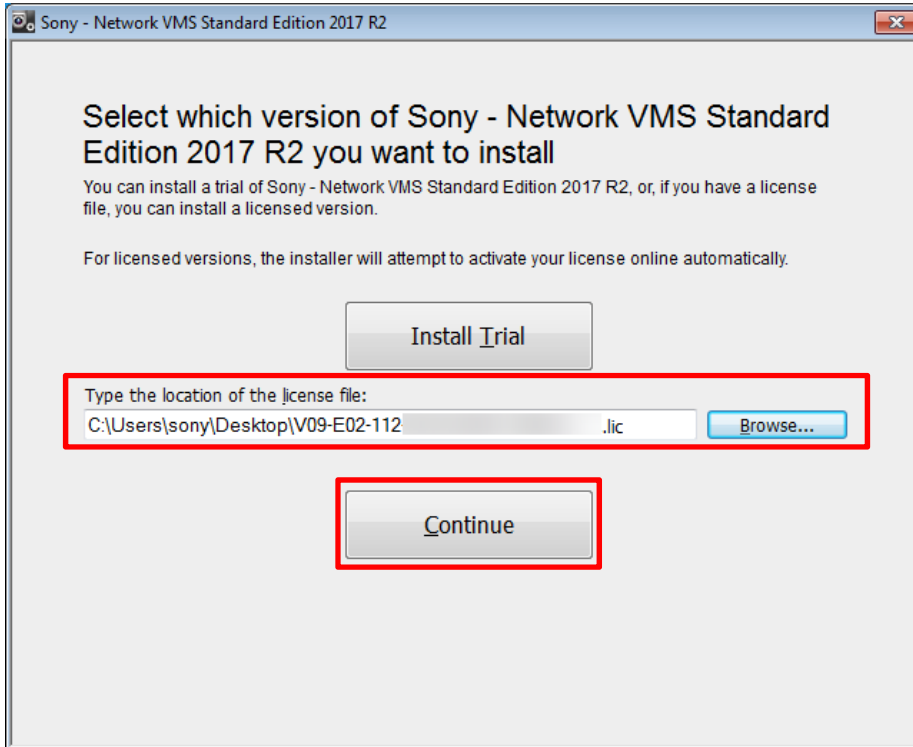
Sony - Network VMS Standard Edition 2017 R2

Select which version of Sony - Network VMS Standard Edition 2017 R2 you want to install

You can install a trial of Sony - Network VMS Standard Edition 2017 R2, or, if you have a license file, you can install a licensed version.

For licensed versions, the installer will attempt to activate your license online automatically.

Install Trial

Type the location of the license file:

C:\Users\sony\Desktop\V09-E02-112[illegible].lic

Browse...

Continue